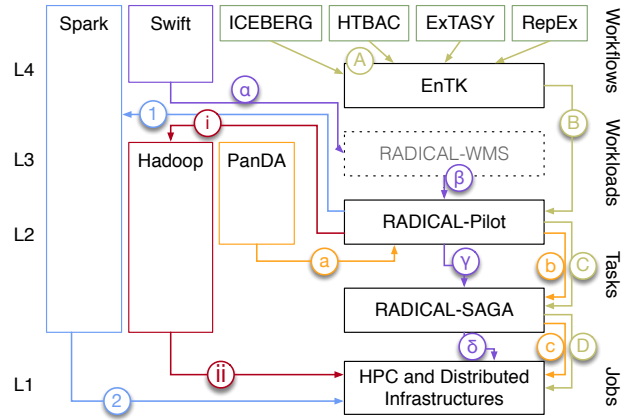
Spark

Swift

ICEBERG

HTBAC

ExTASY

RepEx

Workflows

L4

A

EnTK

α

1

i

B

Workloads

L3

Hadoop

PanDA

RADICAL-WMS

β

RADICAL-Pilot

L2

a

γ

b

C

Tasks

RADICAL-SAGA

δ

c

D

L1

ii

HPC and Distributed Infrastructures

Jobs

2